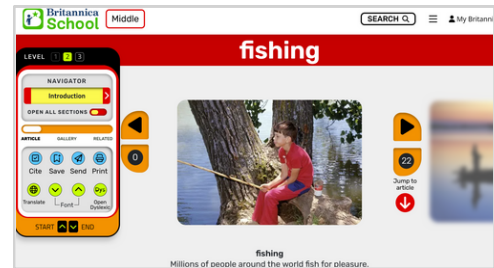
Britannica School Middle

SEARCH

My Britanni

LEVEL 1 2 3

NAVIGATOR

Introduction

OPEN ALL SECTIONS

ARTICLE GALLERY RELATED

Cite Save Send Print

Translate Font Open Dyslexic

START END

fishing

0

22

Jump to article

fishing

Millions of people around the world fish for pleasure.